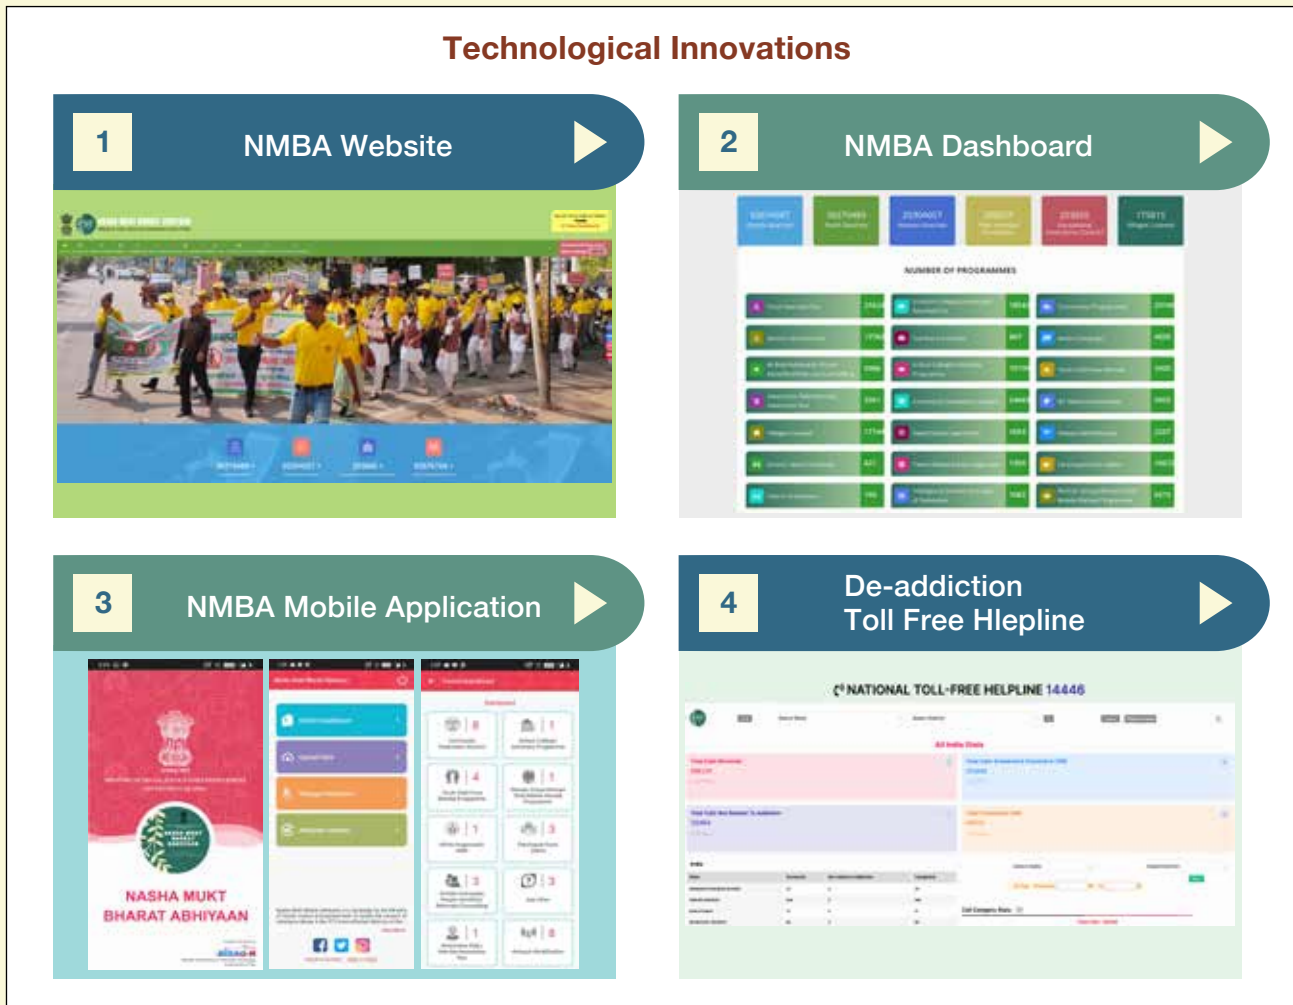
Technological Innovations

1 NMBA Website

2 NMBA Dashboard

NUMBER OF PROGRAMMES

3 NMBA Mobile Application

NASHA MUKT BHARAT ABHIYAAN

4 De-addiction Toll Free Hlepline

NATIONAL TOLL-FREE HELPLINE 14446

All India Data